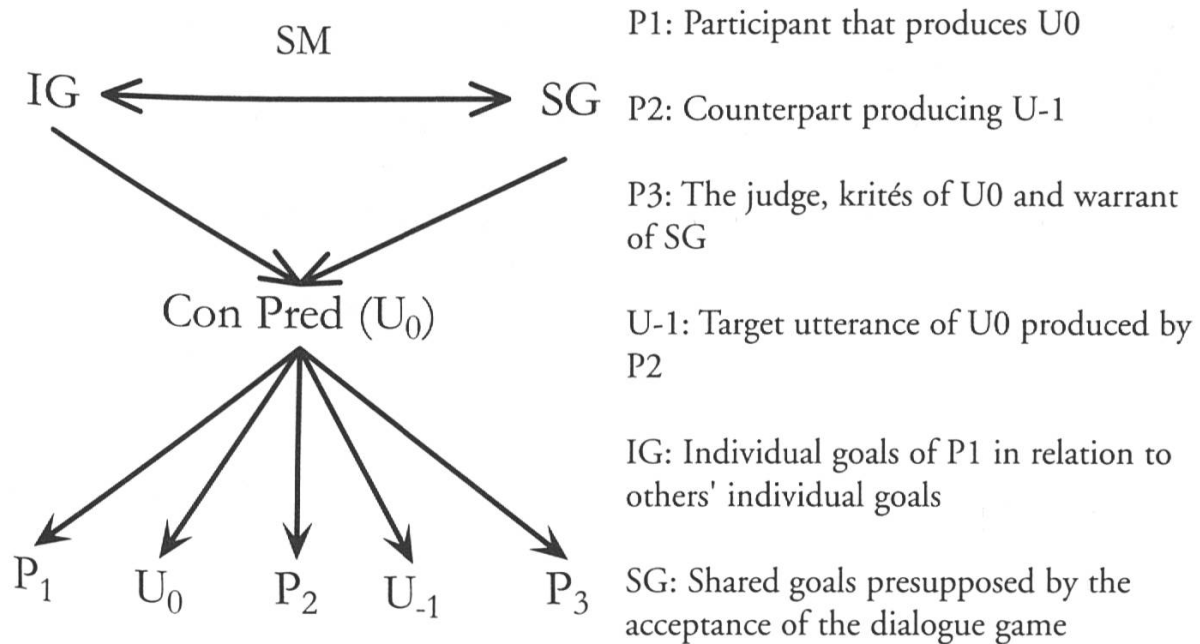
SM

IG SG

Con Pred ($U_0$)

$P_1$ $U_0$ $P_2$ $U_{-1}$ $P_3$

P1: Participant that produces U0

P2: Counterpart producing U-1

P3: The judge, krités of U0 and warrant of SG

U-1: Target utterance of U0 produced by P2

IG: Individual goals of P1 in relation to others' individual goals

SG: Shared goals presupposed by the acceptance of the dialogue game